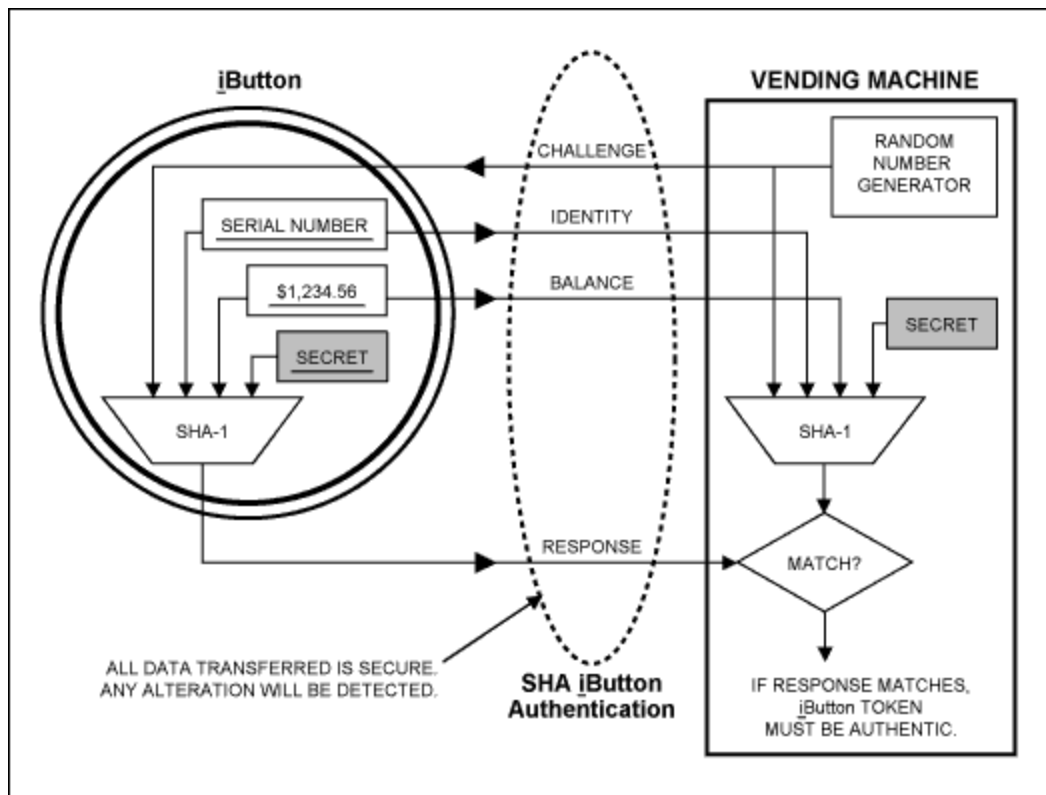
iButton

VENDING MACHINE

CHALLENGE

RANDOM NUMBER GENERATOR

SERIAL NUMBER

IDENTITY

$1,234.56

BALANCE

SECRET

SECRET

SHA-1

SHA-1

RESPONSE

MATCH?

ALL DATA TRANSFERRED IS SECURE. ANY ALTERATION WILL BE DETECTED.

SHA iButton Authentication

IF RESPONSE MATCHES, iButton TOKEN MUST BE AUTHENTIC.